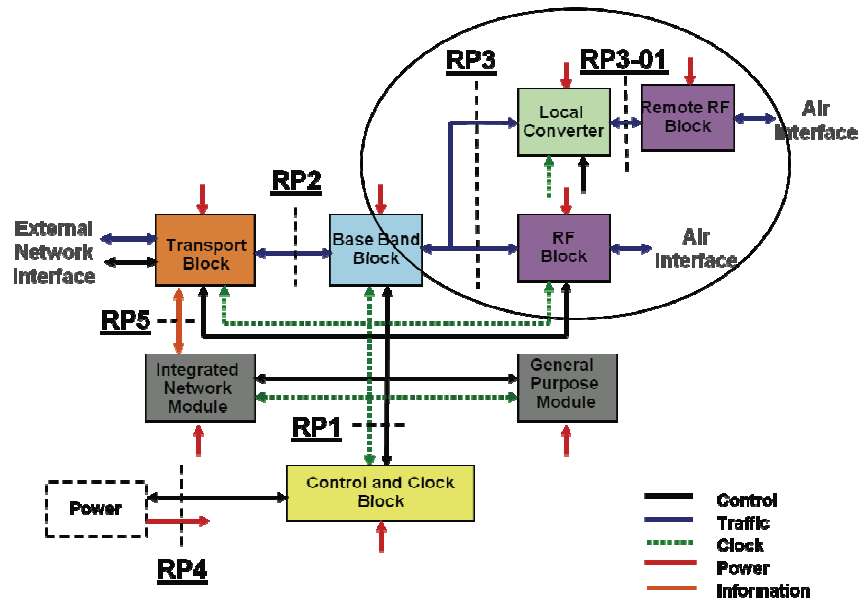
RP3

RP3-01

Local Converter

Remote RF Block

Air Interface

RP2

External Network Interface

Transport Block

Base Band Block

RF Block

Air Interface

RP5

Integrated Network Module

General Purpose Module

RP1

Power

Control and Clock Block

RP4

Control
Traffic
Clock
Power
Information